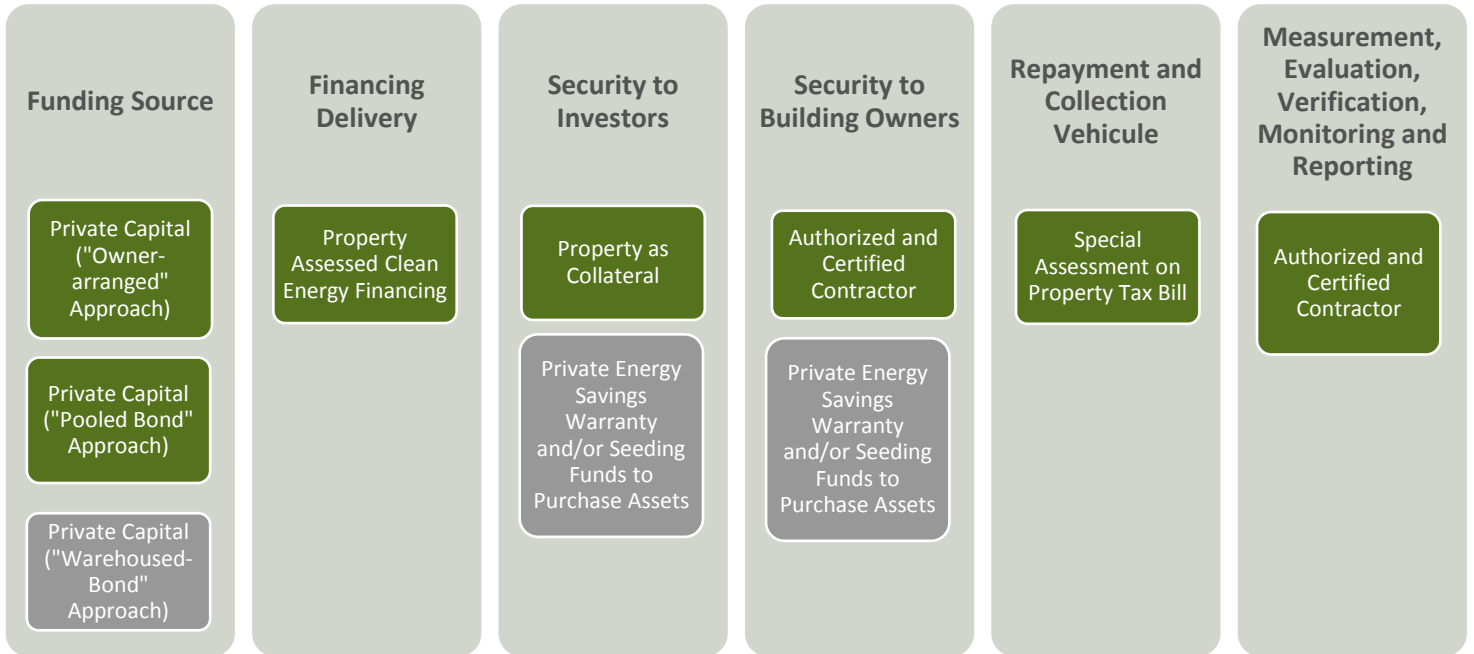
Funding Source

Private Capital ("Owner-arranged" Approach)

Private Capital ("Pooled Bond" Approach)

Private Capital ("Warehoused-Bond" Approach)

Financing Delivery

Property Assessed Clean Energy Financing

Security to Investors

Property as Collateral

Private Energy Savings Warranty and/or Seeding Funds to Purchase Assets

Security to Building Owners

Authorized and Certified Contractor

Private Energy Savings Warranty and/or Seeding Funds to Purchase Assets

Repayment and Collection Vehicule

Special Assessment on Property Tax Bill

Measurement, Evaluation, Verification, Monitoring and Reporting

Authorized and Certified Contractor